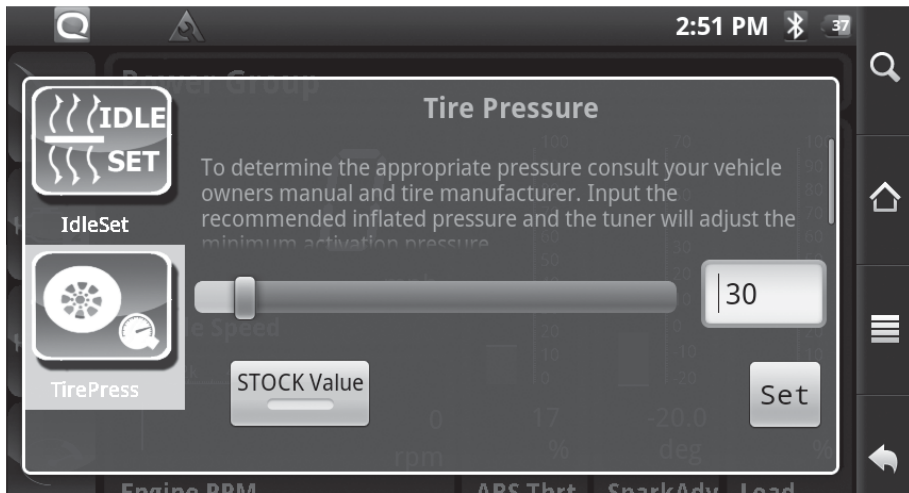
2:51 PM 37

Power Group

IDLE SET

IdleSet

Tire Pressure

To determine the appropriate pressure consult your vehicle owners manual and tire manufacturer. Input the recommended inflated pressure and the tuner will adjust the minimum activation pressure

30

TirePress

STOCK Value

Set

Engine RPM ABS Thrt SparkAdv Load